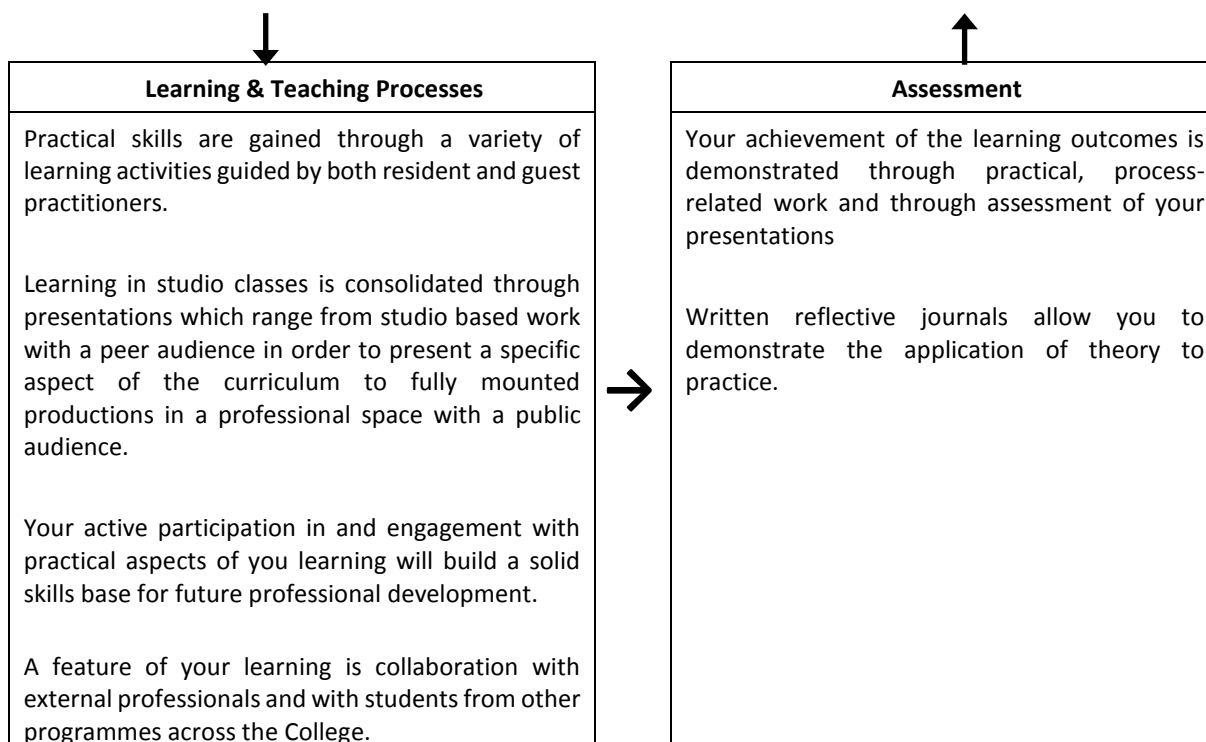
Learning & Teaching Processes

Practical skills are gained through a variety of learning activities guided by both resident and guest practitioners.

Learning in studio classes is consolidated through presentations which range from studio based work with a peer audience in order to present a specific aspect of the curriculum to fully mounted productions in a professional space with a public audience.

Your active participation in and engagement with practical aspects of you learning will build a solid skills base for future professional development.

A feature of your learning is collaboration with external professionals and with students from other programmes across the College.

Assessment

Your achievement of the learning outcomes is demonstrated through practical, process-related work and through assessment of your presentations

Written reflective journals allow you to demonstrate the application of theory to practice.